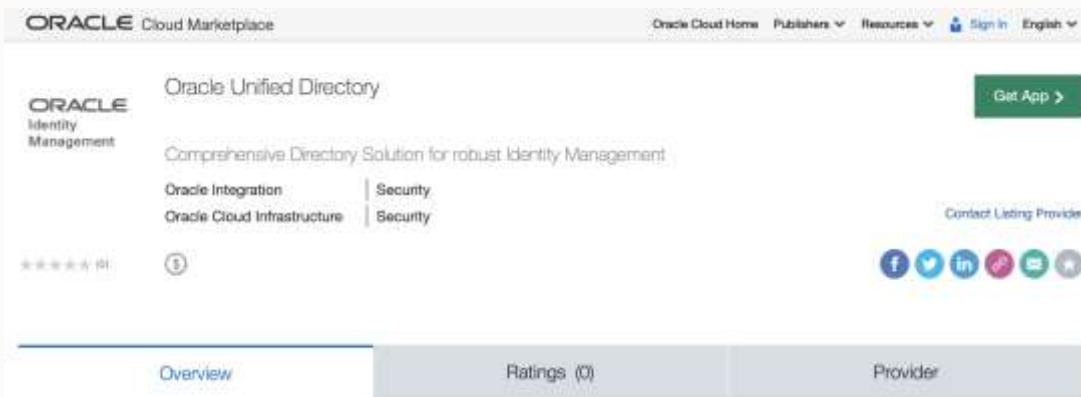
ORACLE Cloud Marketplace

Oracle Cloud Home Publishers Resources Sign In English

ORACLE Identity Management

Oracle Unified Directory

Get App >

Comprehensive Directory Solution for robust Identity Management

Oracle Integration | Security
Oracle Cloud Infrastructure | Security

Contact Listing Provide

(0)

$

Overview

Ratings (0)

Provider